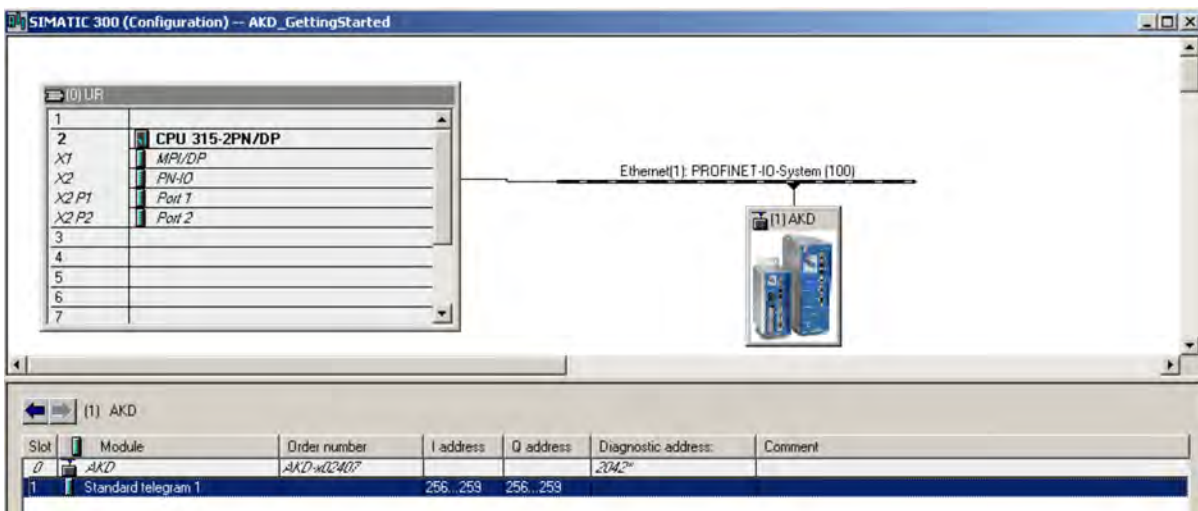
SIMATIC 300 (Configuration) -- AKD_GettingStarted

(0) UR

| | |
|---|---|
| 1 | |
| 2 | CPU 315-2PN/DP |
| X1 | MPI/DP |
| X2 | PN-IO |
| X2 P1 | Port 1 |
| X2 P2 | Port 2 |
| 3 | |
| 4 | |
| 5 | |
| 6 | |
| 7 | |

Ethernet(1): PROFINET-IO-System (100)

(1) AKD

(1) AKD

| Slot | Module | Order number | I address | Q address | Diagnostic address: | Comment |
|---|---|---|---|---|---|---|
| 0 | AKD | AKD-x02407 | | | 2042* | |
| 1 | Standard telegram 1 | | 256...259 | 256...259 | | |